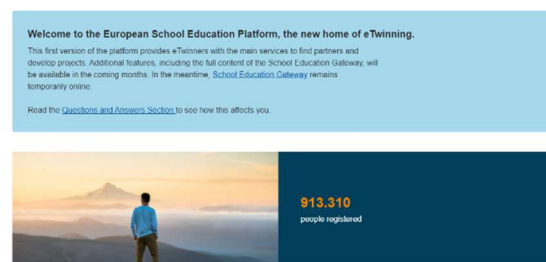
**Welcome to the European School Education Platform, the new home of eTwinning.**

This first version of the platform provides eTwinners with the main services to find partners and develop projects. Additional features, including the full content of the School Education Gateway, will be available in the coming months. In the meantime, School Education Gateway remains temporarily online.

Read the Questions and Answers Section to see how this affects you.

913.310
people registered